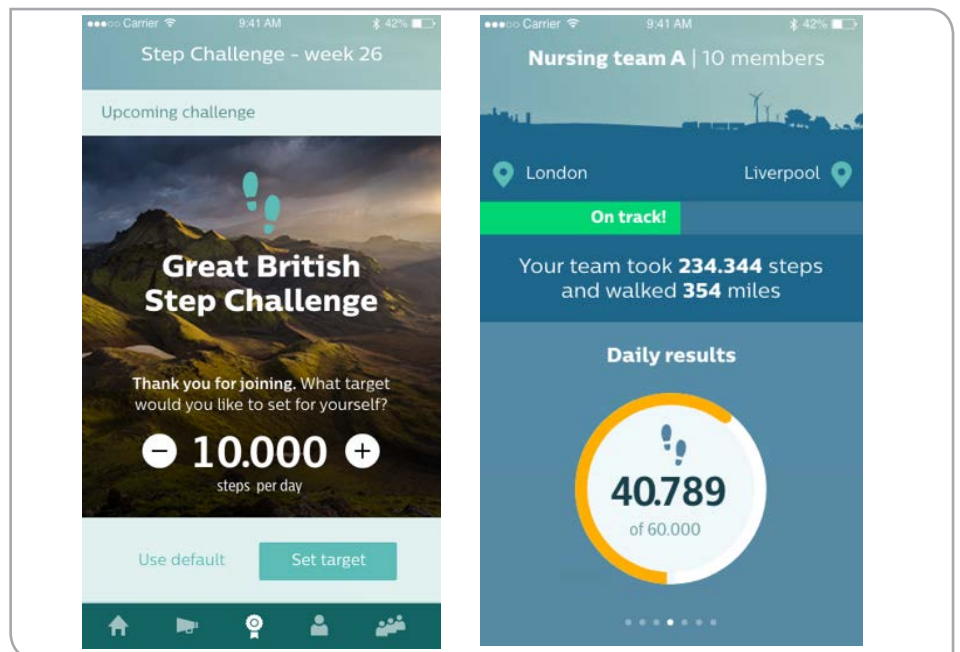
Carrier 9:41 AM 42%

Step Challenge - week 26

Upcoming challenge

Great British Step Challenge

Thank you for joining. What target would you like to set for yourself?

10.000

steps per day

Use default

Set target

Carrier 9:41 AM 42%

Nursing team A | 10 members

London

Liverpool

On track!

Your team took 234.344 steps and walked 354 miles

Daily results

40.789

of 60.000